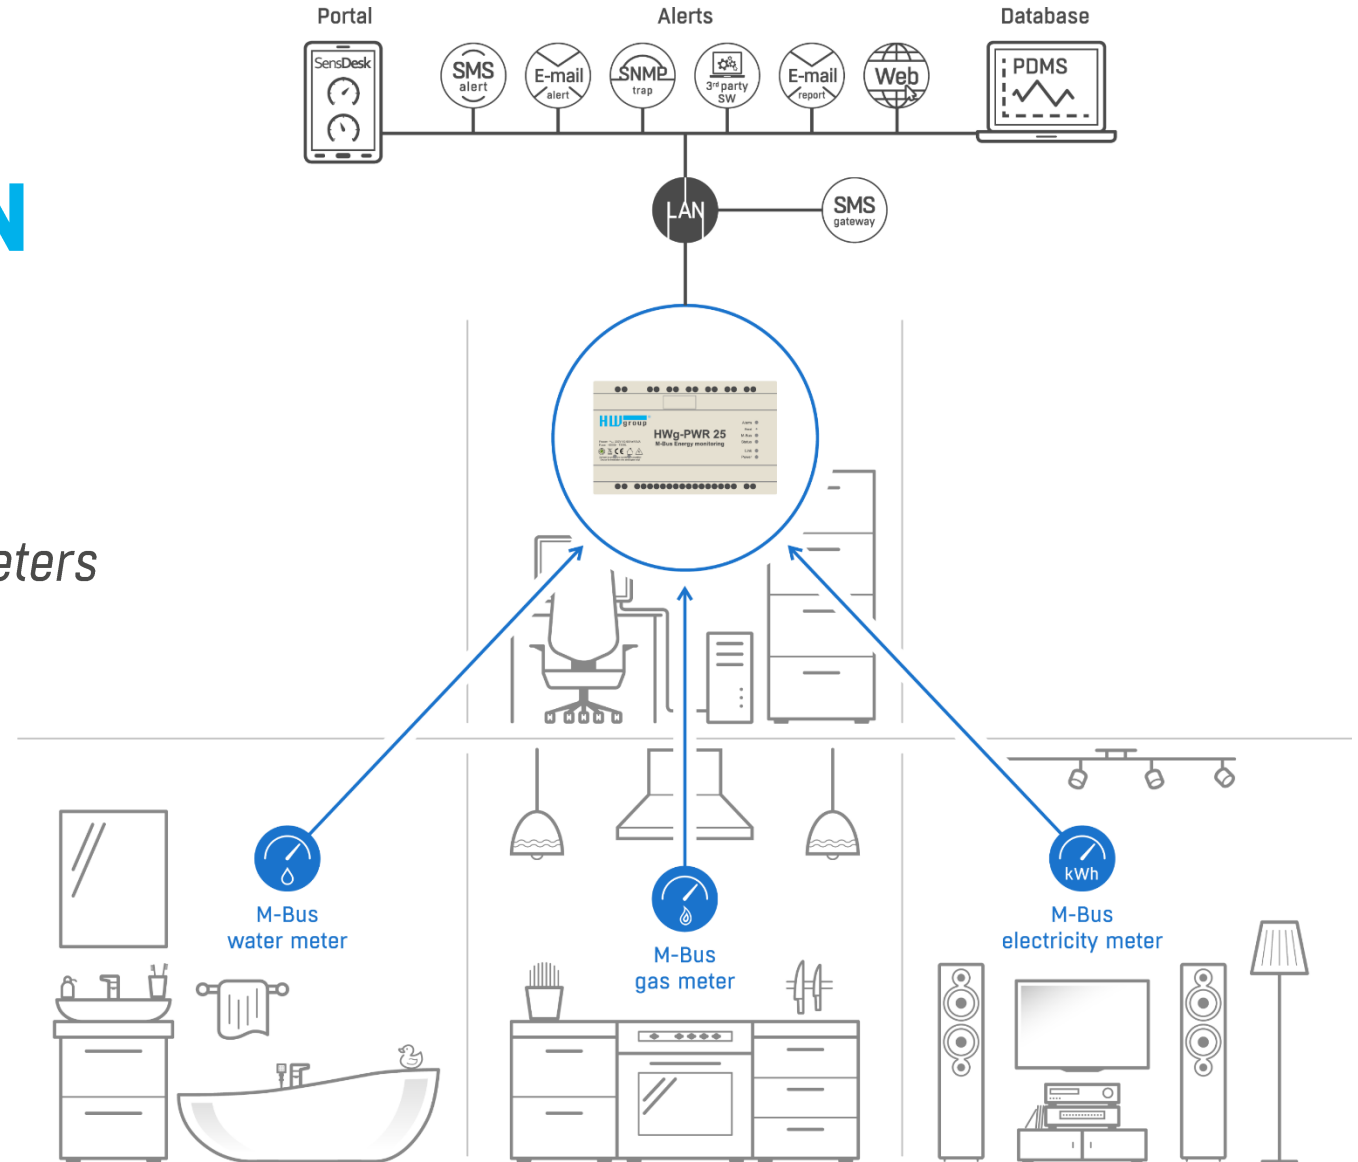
Portal

Alerts

Database

SensDesk

SMS alert

E-mail alert

SNMP trap

3rd party SW

E-mail report

Web

PDMS

N

LAN

SMS gateway

eters

HW group

HWg-PWR 25

M-Bus Energy monitoring

M-Bus
water meter

M-Bus
gas meter

kWh

M-Bus
electricity meter